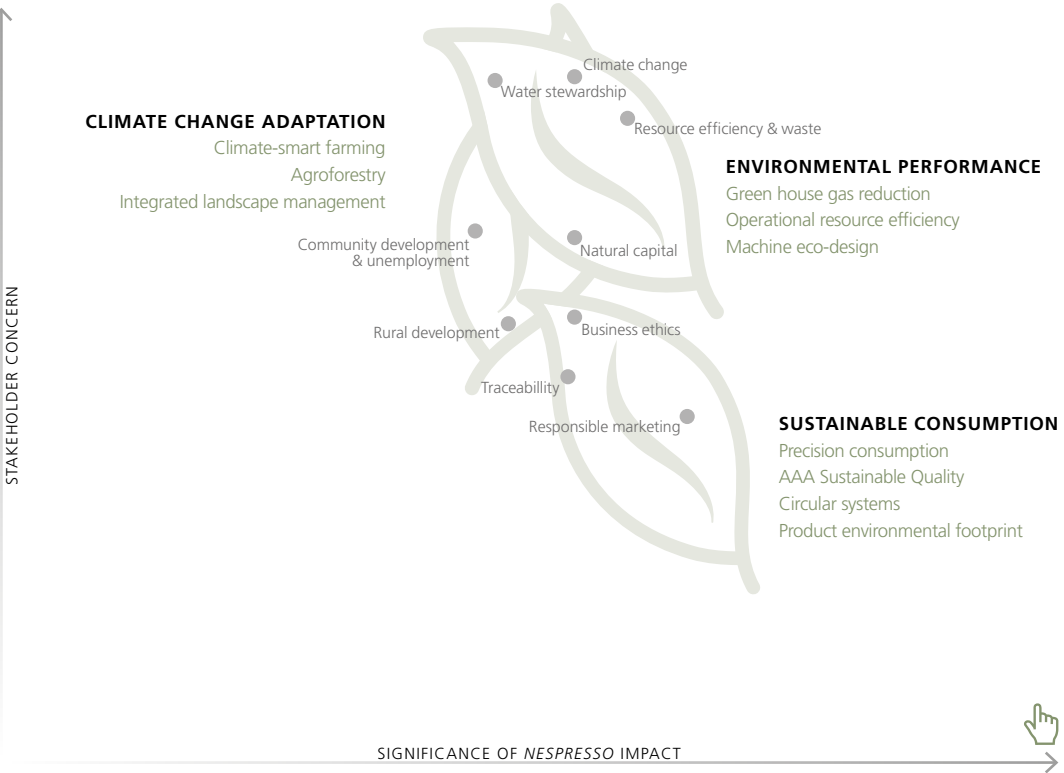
STAKEHOLDER CONCERN

Climate change
Water stewardship
Resource efficiency & waste

CLIMATE CHANGE ADAPTATION
Climate-smart farming
Agroforestry
Integrated landscape management

ENVIRONMENTAL PERFORMANCE
Green house gas reduction
Operational resource efficiency
Machine eco-design

Community development & unemployment
Natural capital

Rural development
Business ethics
Traceabillity
Responsible marketing

SUSTAINABLE CONSUMPTION
Precision consumption
AAA Sustainable Quality
Circular systems
Product environmental footprint

SIGNIFICANCE OF NESPRESSO IMPACT